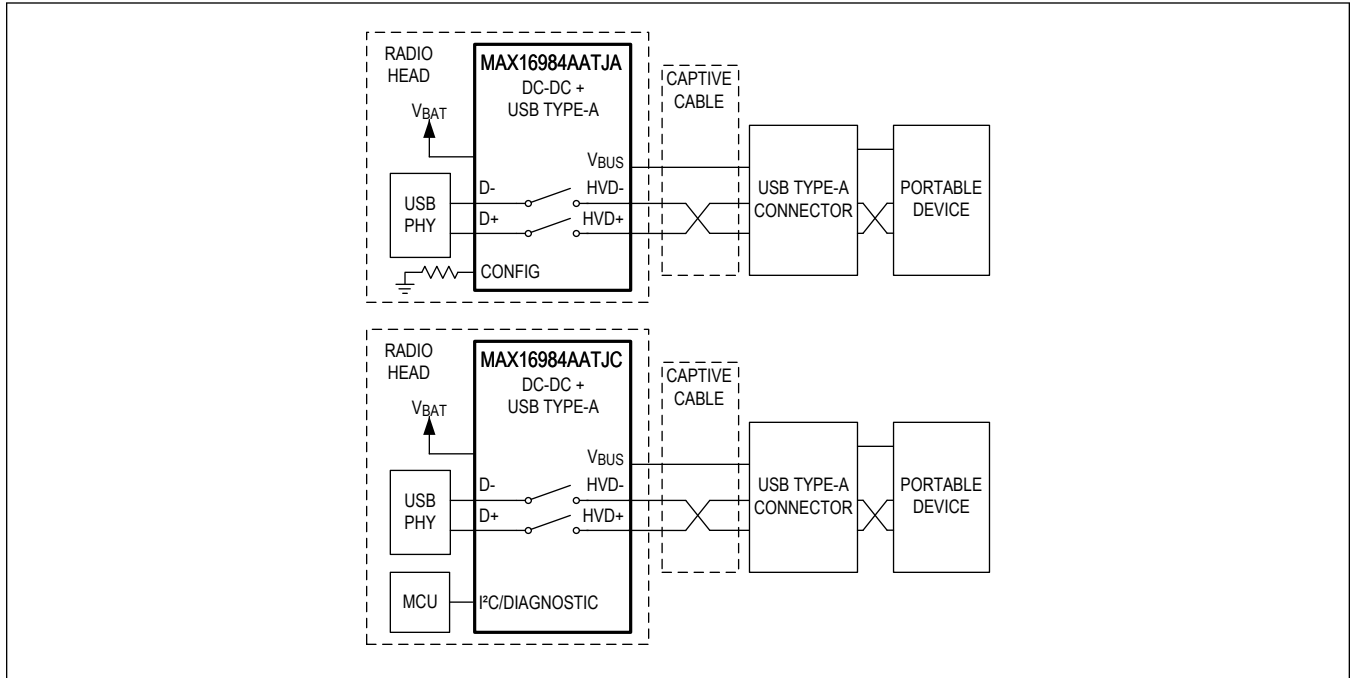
RADIO HEAD

MAX16984AATJA
DC-DC +
USB TYPE-A

CAPTIVE CABLE

$V_{BAT}$

$V_{BUS}$

USB PHY

D-

D+

HVD-

HVD+

CONFIG

USB TYPE-A CONNECTOR

PORTABLE DEVICE

RADIO HEAD

MAX16984AATJC
DC-DC +
USB TYPE-A

CAPTIVE CABLE

$V_{BAT}$

$V_{BUS}$

USB PHY

D-

D+

HVD-

HVD+

MCU

I²C/DIAGNOSTIC

USB TYPE-A CONNECTOR

PORTABLE DEVICE